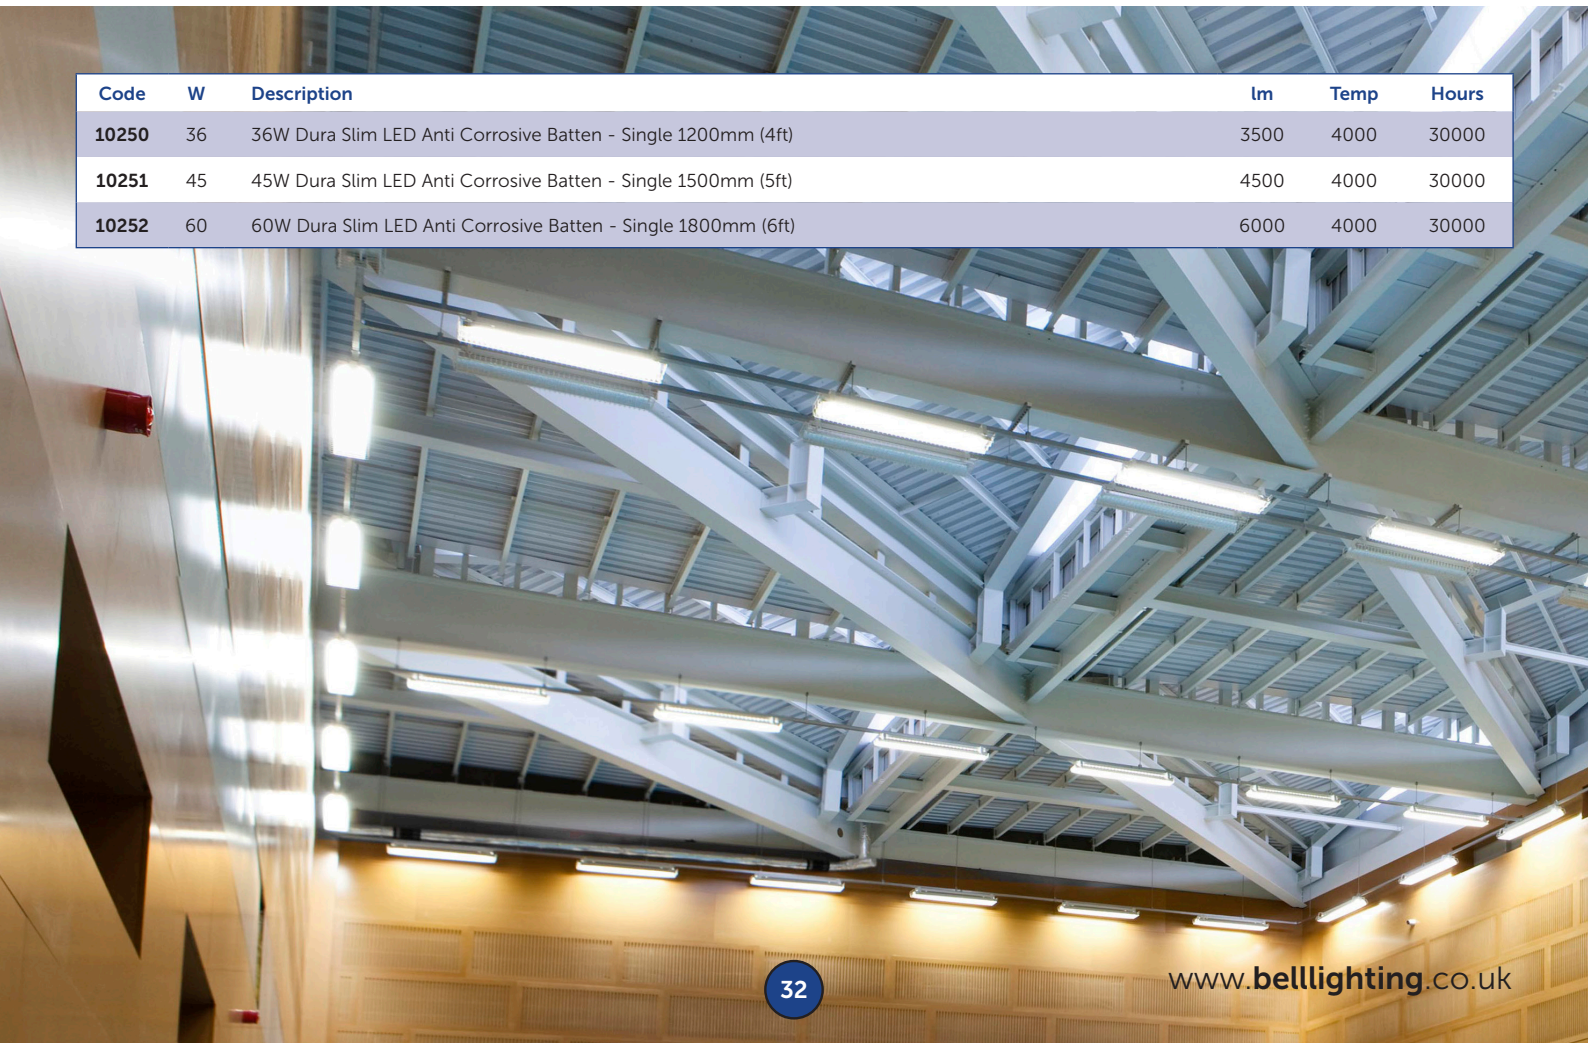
| Code | W | Description | lm | Temp | Hours |
|---|---|---|---|---|---|
| 10250 | 36 | 36W Dura Slim LED Anti Corrosive Batten - Single 1200mm (4ft) | 3500 | 4000 | 30000 |
| 10251 | 45 | 45W Dura Slim LED Anti Corrosive Batten - Single 1500mm (5ft) | 4500 | 4000 | 30000 |
| 10252 | 60 | 60W Dura Slim LED Anti Corrosive Batten - Single 1800mm (6ft) | 6000 | 4000 | 30000 |

32

www.belllighting.co.uk